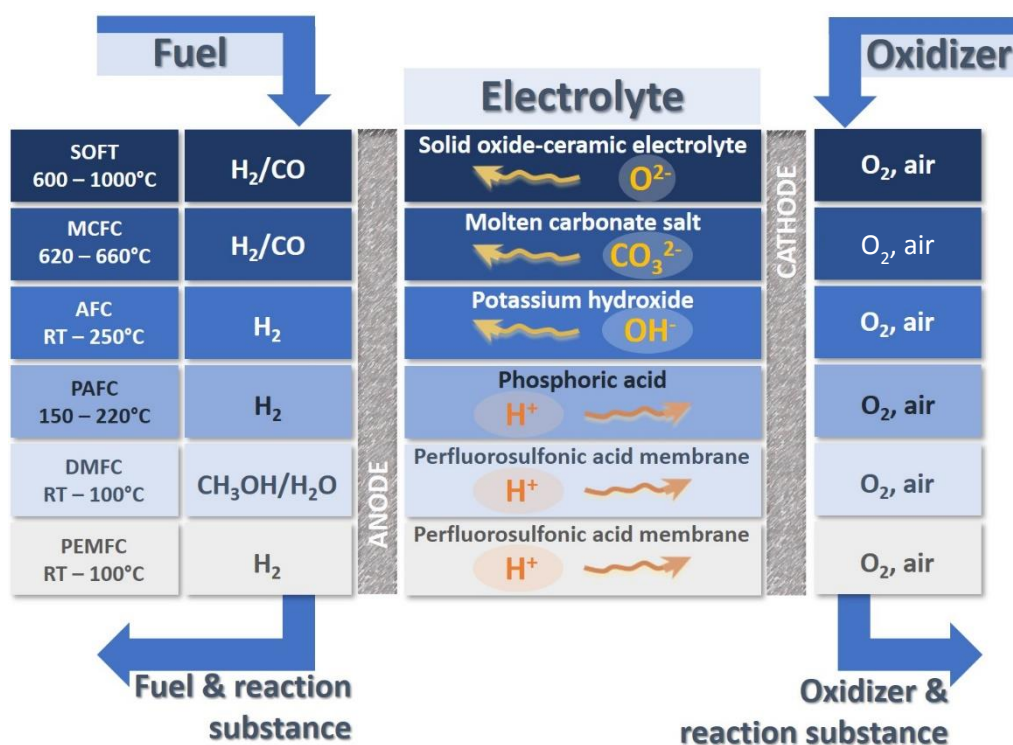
Fuel

Electrolyte

Oxidizer

| | | | | |
|---|---|---|---|---|
| SOFT 600 – 1000°C | $H_2/CO$ | Solid oxide-ceramic electrolyte $O^{2-}$ | | $O_2$, air |
| MCFC 620 – 660°C | $H_2/CO$ | Molten carbonate salt $CO_3^{2-}$ | | $O_2$, air |
| AFC RT – 250°C | $H_2$ | Potassium hydroxide $OH^-$ | | $O_2$, air |
| PAFC 150 – 220°C | $H_2$ | Phosphoric acid $H^+$ | | $O_2$, air |
| DMFC RT – 100°C | $CH_3OH/H_2O$ | Perfluorosulfonic acid membrane $H^+$ | | $O_2$, air |
| PEMFC RT – 100°C | $H_2$ | Perfluorosulfonic acid membrane $H^+$ | | $O_2$, air |

ANODE

CATHODE

Fuel & reaction substance

Oxidizer & reaction substance